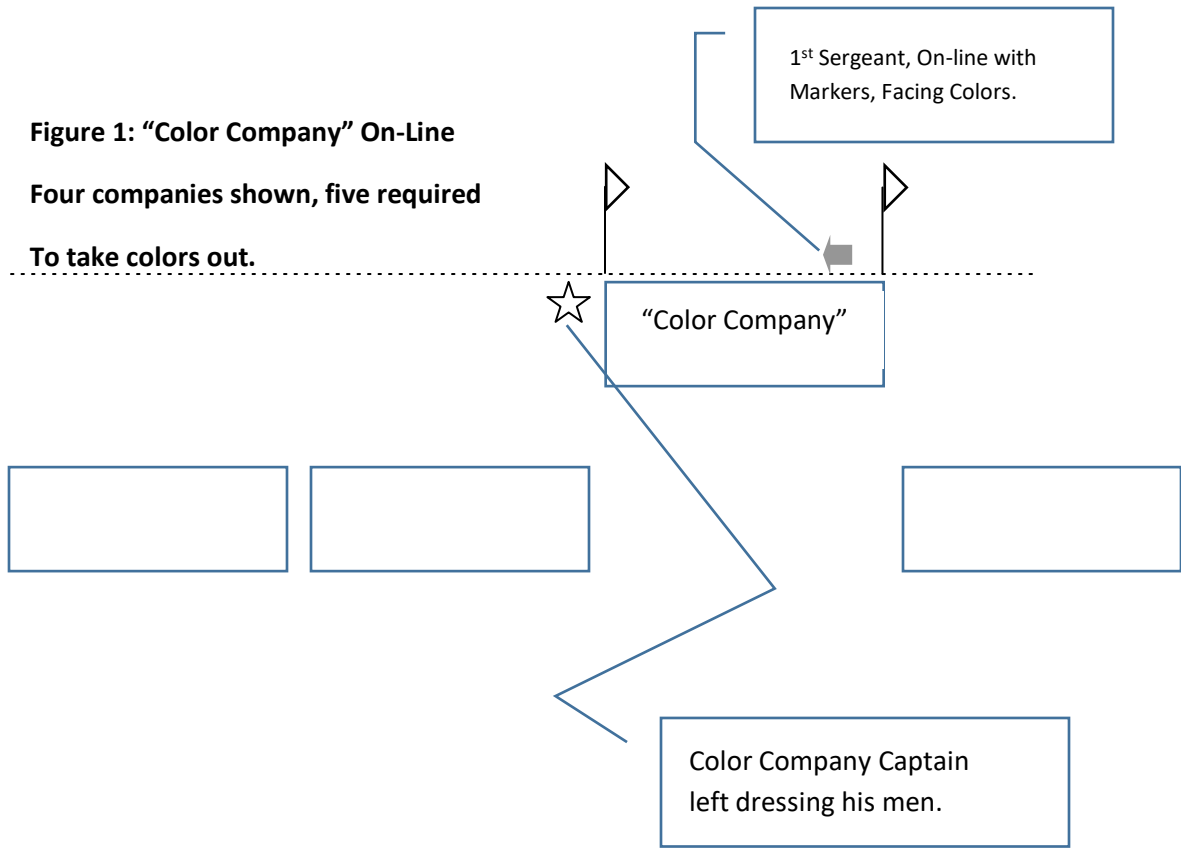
1$^{st}$ Sergeant, On-line with Markers, Facing Colors.

**Figure 1: "Color Company" On-Line**

**Four companies shown, five required**

**To take colors out.**

"Color Company"

Color Company Captain left dressing his men.